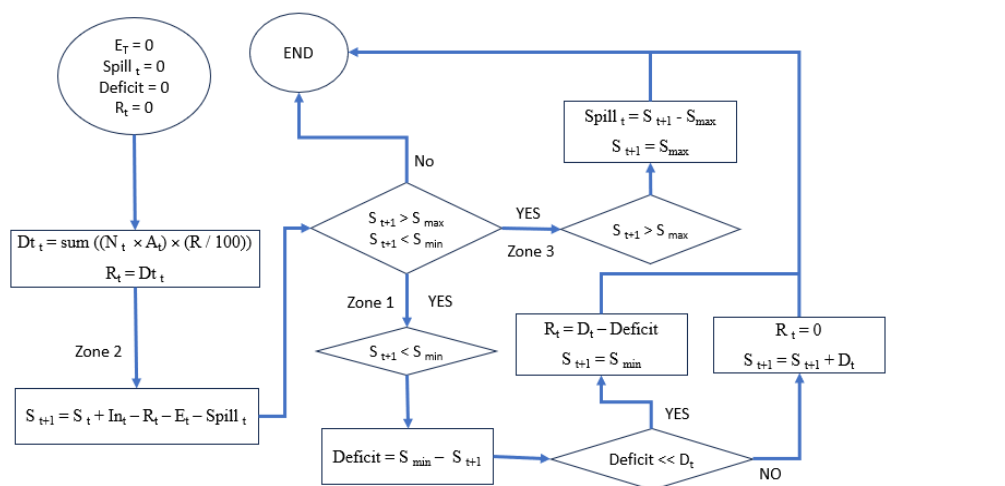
$E_T = 0$
$Spill_t = 0$
Deficit = 0
$R_t = 0$

END

$Dt_t = sum ((N_t \times A_t) \times (R / 100))$
$R_t = Dt_t$

Zone 2

$S_{t+1} = S_t + In_t - R_t - E_t - Spill_t$

No

$S_{t+1} > S_{max}$
$S_{t+1} < S_{min}$

YES

Zone 3

$Spill_t = S_{t+1} - S_{max}$
$S_{t+1} = S_{max}$

$S_{t+1} > S_{max}$

Zone 1

YES

$S_{t+1} < S_{min}$

$R_t = D_t - Deficit$
$S_{t+1} = S_{min}$

$R_t = 0$
$S_{t+1} = S_{t+1} + D_t$

YES

Deficit = $S_{min} - S_{t+1}$

Deficit << $D_t$

NO